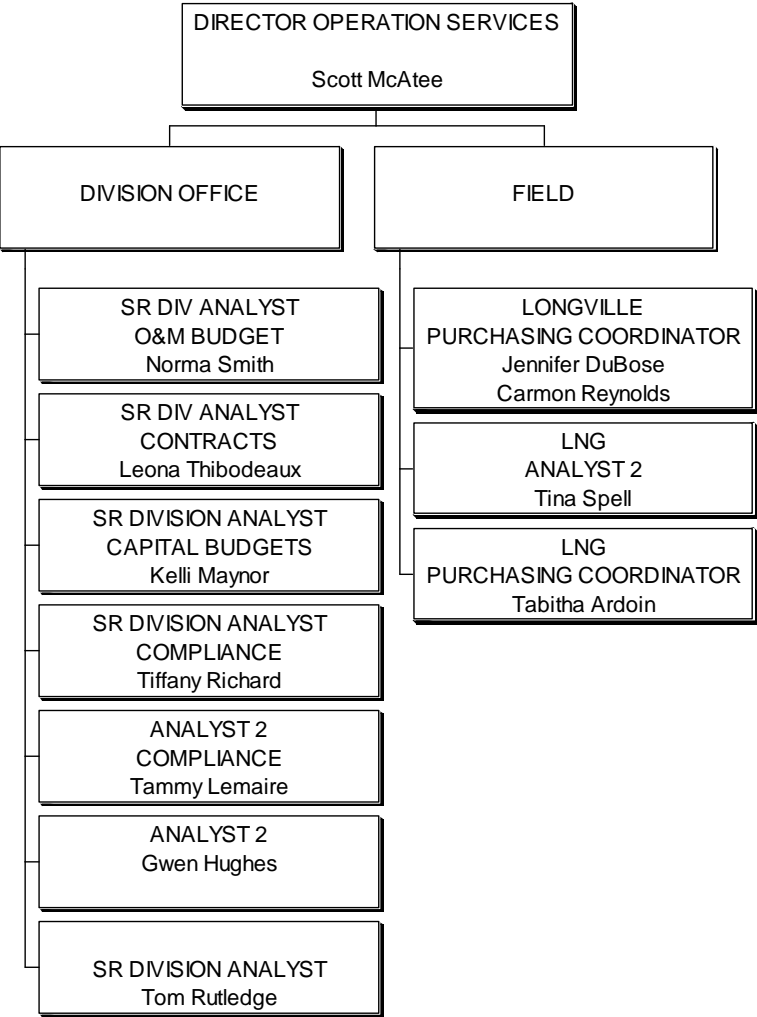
DIRECTOR OPERATION SERVICES
Scott McAtee

DIVISION OFFICE

FIELD

SR DIV ANALYST
O&M BUDGET
Norma Smith

SR DIV ANALYST
CONTRACTS
Leona Thibodeaux

SR DIVISION ANALYST
CAPITAL BUDGETS
Kelli Maynor

SR DIVISION ANALYST
COMPLIANCE
Tiffany Richard

ANALYST 2
COMPLIANCE
Tammy Lemaire

ANALYST 2
Gwen Hughes

SR DIVISION ANALYST
Tom Rutledge

LONGVILLE
PURCHASING COORDINATOR
Jennifer DuBose
Carmon Reynolds

LNG
ANALYST 2
Tina Spell

LNG
PURCHASING COORDINATOR
Tabitha Ardoin